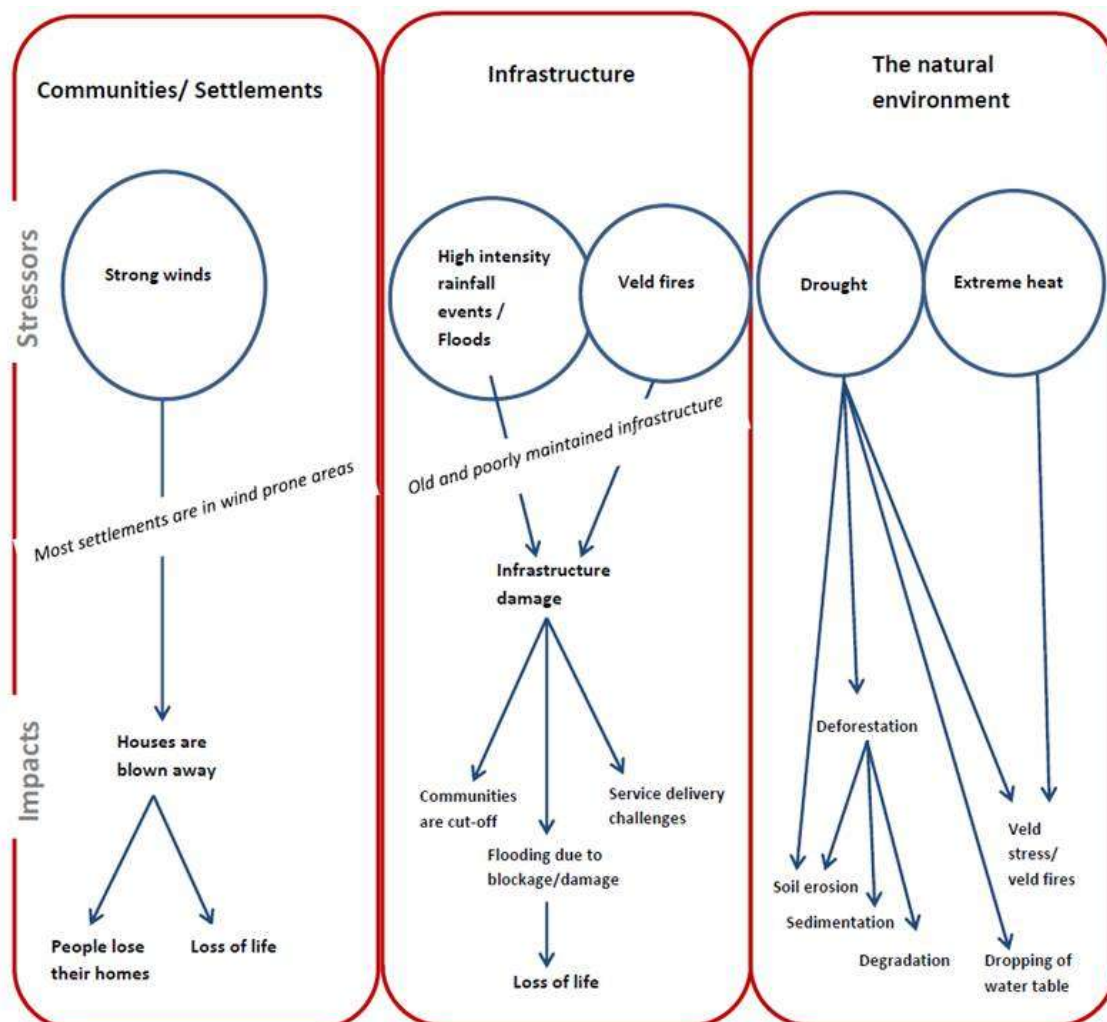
Communities/ Settlements

Stressors

Strong winds

Most settlements are in wind prone areas

Impacts

Houses are blown away

People lose their homes

Loss of life

Infrastructure

High intensity rainfall events / Floods

Veld fires

Old and poorly maintained infrastructure

Infrastructure damage

Communities are cut-off

Service delivery challenges

Flooding due to blockage/damage

Loss of life

The natural environment

Drought

Extreme heat

Deforestation

Soil erosion

Sedimentation

Degradation

Veld stress/ veld fires

Dropping of water table